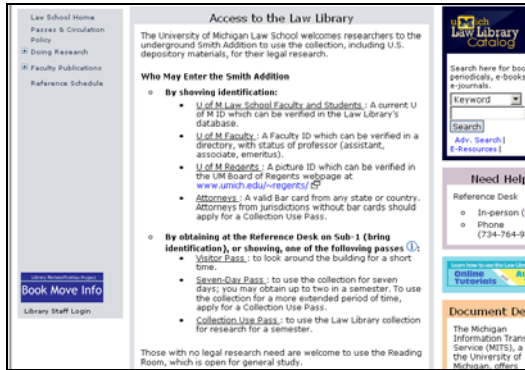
Law School Home
Passes & Circulation Policy
⊞ Doing Research
⊞ Faculty Publications
Reference Schedule

Library Rehabilitation Project
Book Move Info
Library Staff Login

Access to the Law Library

The University of Michigan Law School welcomes researchers to the underground Smith Addition to use the collection, including U.S. depository materials, for their legal research.

Who May Enter the Smith Addition

- By showing identification:
  - U of M Law School Faculty and Students : A current U of M ID which can be verified in the Law Library's database.
  - U of M Faculty : A Faculty ID which can be verified in a directory, with status of professor (assistant, associate, emeritus).
  - U of M Regents : A picture ID which can be verified in the UM Board of Regents webpage at www.umich.edu/~regents/
  - Attorneys : A valid Bar card from any state or country. Attorneys from jurisdictions without bar cards should apply for a Collection Use Pass.
- By obtaining at the Reference Desk on Sub-1 (bring identification), or showing, one of the following passes ⓘ:
  - Visitor Pass : to look around the building for a short time.
  - Seven-Day Pass : to use the collection for seven days; you may obtain up to two in a semester. To use the collection for a more extended period of time, apply for a Collection Use Pass.
  - Collection Use Pass : to use the Law Library collection for research for a semester.

Those with no legal research need are welcome to use the Reading Room, which is open for general study.

UMich Law Library Catalog

Search here for boo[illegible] periodicals, e-books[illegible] e-journals.
Keyword
Search
Adv. Search | E-Resources |

Need Help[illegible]
Reference Desk
- In-person ([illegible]
- Phone (734-764-9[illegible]

Learn how to use the Law Li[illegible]
Online Tutorials

Document De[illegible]
The Michigan Information Trans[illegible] Service (MITS), a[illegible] the University of Michigan, offers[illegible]